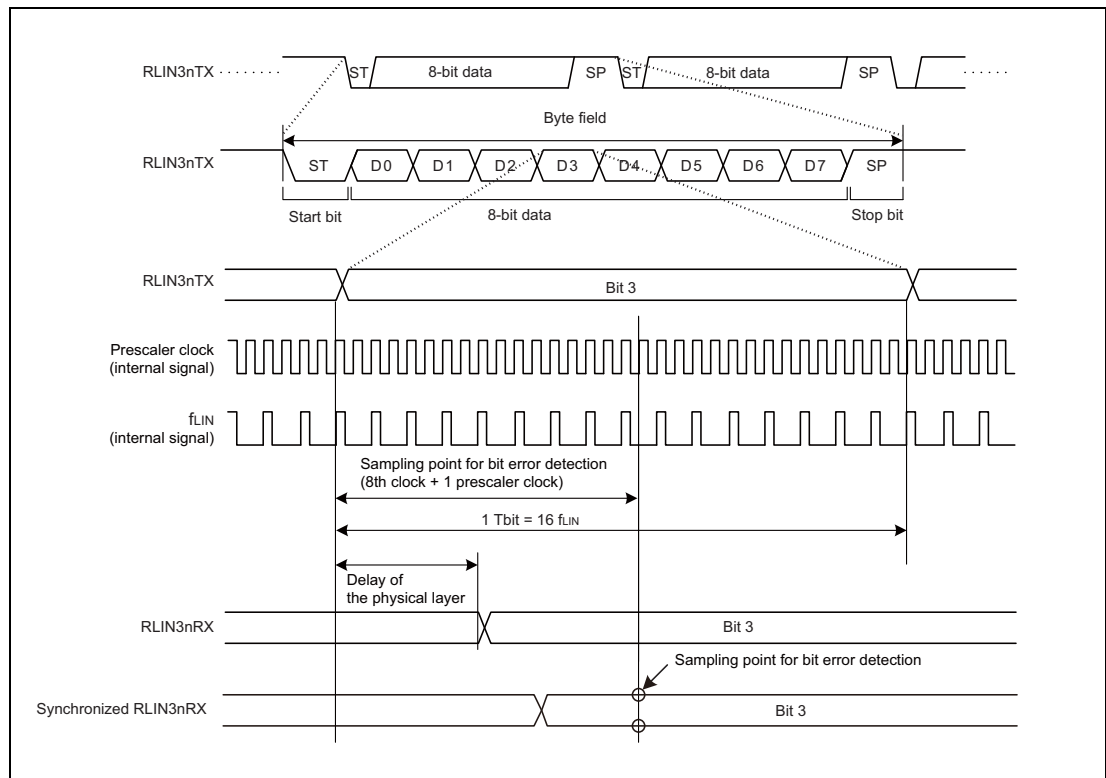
RLIN3nTX
ST
8-bit data
SP
ST
8-bit data
SP

Byte field

RLIN3nTX
ST
D0
D1
D2
D3
D4
D5
D6
D7
SP

Start bit
8-bit data
Stop bit

RLIN3nTX
Bit 3

Prescaler clock (internal signal)

$f_{LIN}$ (internal signal)

Sampling point for bit error detection (8th clock + 1 prescaler clock)

1 Tbit = 16 $f_{LIN}$

Delay of the physical layer

RLIN3nRX
Bit 3

Sampling point for bit error detection

Synchronized RLIN3nRX
Bit 3